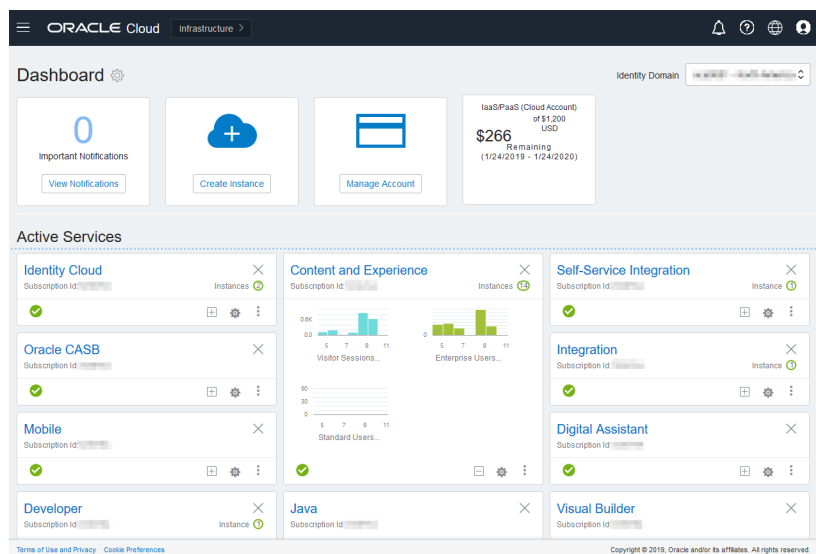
ORACLE Cloud Infrastructure >

Dashboard

Identity Domain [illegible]

0
Important Notifications
View Notifications

Create Instance

Manage Account

IaaS/PaaS (Cloud Account)
of $1,200 USD
$266 Remaining
(1/24/2019 - 1/24/2020)

Active Services

Identity Cloud
Subscription Id: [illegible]
Instances 2

Oracle CASB
Subscription Id: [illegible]

Mobile
Subscription Id: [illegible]

Developer
Subscription Id: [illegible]
Instance 1

Content and Experience
Subscription Id: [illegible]
Instances 14
0.6K
0.0
5 7 9 11
Visitor Sessions...
0
5 7 9 11
Enterprise Users...
60
30
0
5 7 9 11
Standard Users...

Java
Subscription Id: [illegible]

Self-Service Integration
Subscription Id: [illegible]
Instance 1

Integration
Subscription Id: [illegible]
Instance 1

Digital Assistant
Subscription Id: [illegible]

Visual Builder
Subscription Id: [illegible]

Terms of Use and Privacy Cookie Preferences
Copyright © 2019, Oracle and/or its affiliates. All rights reserved.